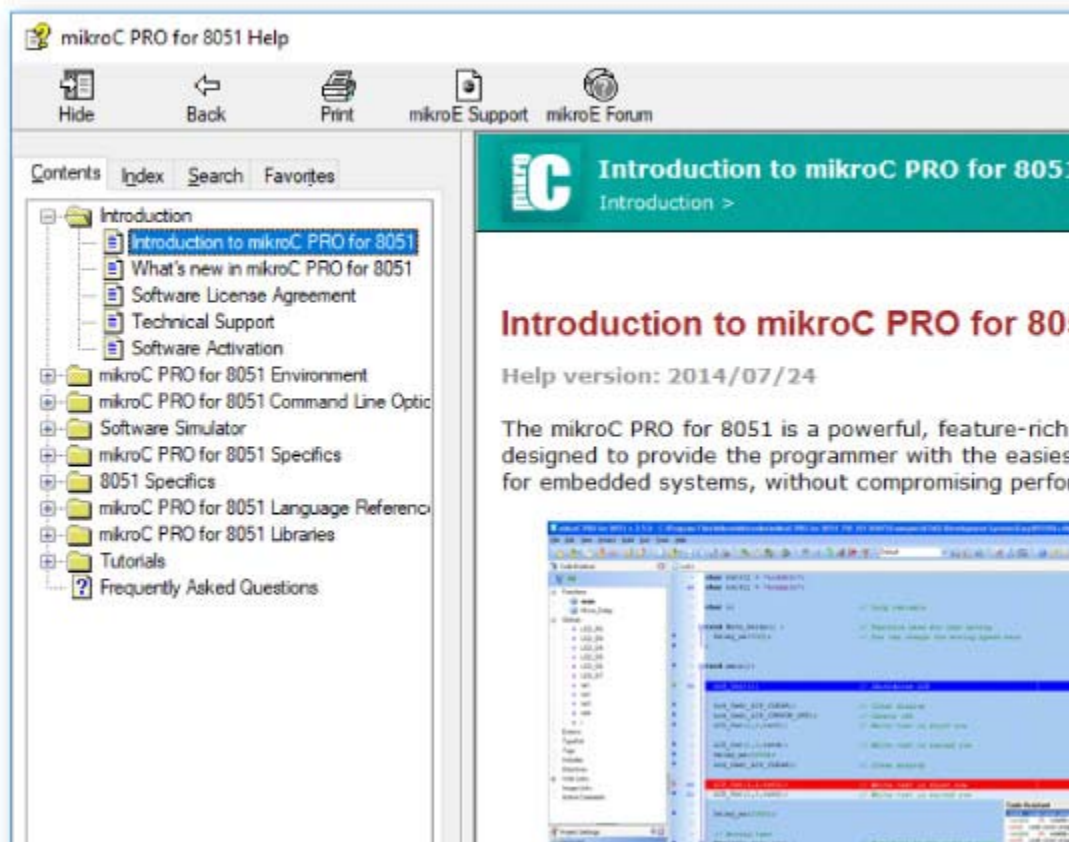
mikroC PRO for 8051 Help

Hide
Back
Print
mikroE Support
mikroE Forum

Contents
Index
Search
Favorites

Introduction
Introduction to mikroC PRO for 8051
What's new in mikroC PRO for 8051
Software License Agreement
Technical Support
Software Activation
mikroC PRO for 8051 Environment
mikroC PRO for 8051 Command Line Optic
Software Simulator
mikroC PRO for 8051 Specifics
8051 Specifics
mikroC PRO for 8051 Language Referenc
mikroC PRO for 8051 Libraries
Tutorials
Frequently Asked Questions

Introduction to mikroC PRO for 805
Introduction >

Introduction to mikroC PRO for 80

Help version: 2014/07/24

The mikroC PRO for 8051 is a powerful, feature-rich designed to provide the programmer with the easies for embedded systems, without compromising perfo

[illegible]